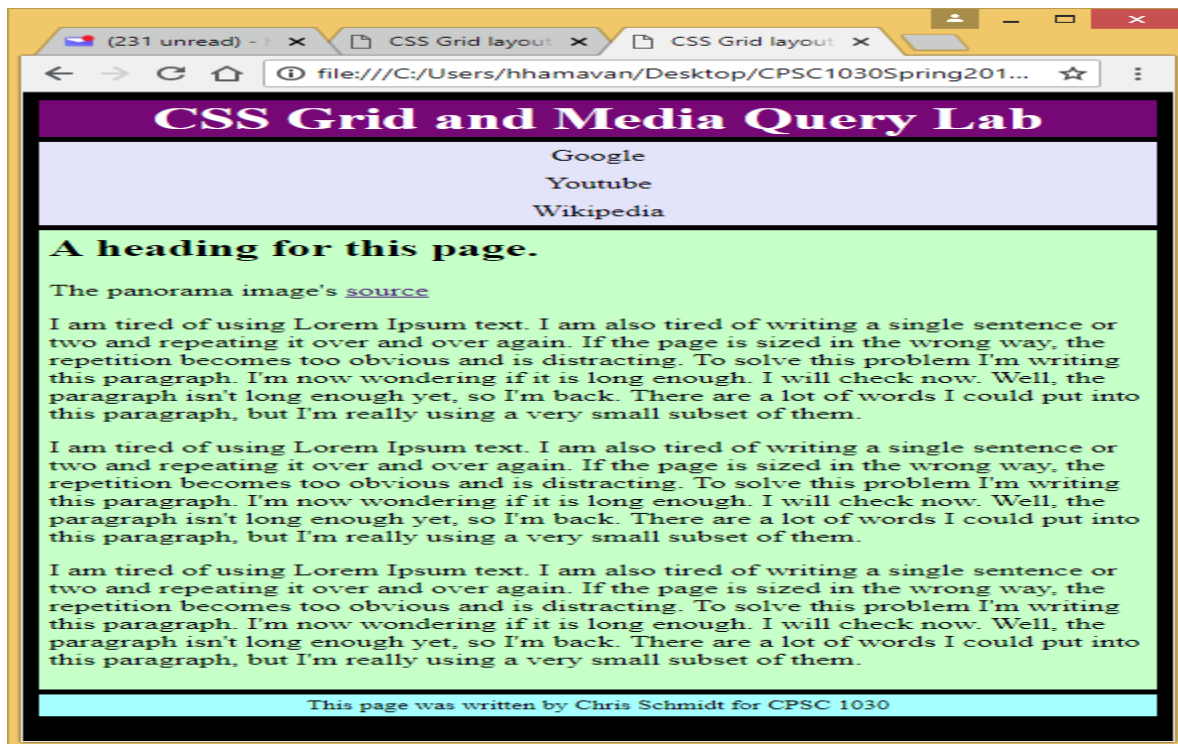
(231 unread) - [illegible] ×
CSS Grid layout ×
CSS Grid layout ×

file:///C:/Users/hhamavan/Desktop/CPSC1030Spring201...

CSS Grid and Media Query Lab

Google
Youtube
Wikipedia

A heading for this page.

The panorama image's source

I am tired of using Lorem Ipsum text. I am also tired of writing a single sentence or two and repeating it over and over again. If the page is sized in the wrong way, the repetition becomes too obvious and is distracting. To solve this problem I'm writing this paragraph. I'm now wondering if it is long enough. I will check now. Well, the paragraph isn't long enough yet, so I'm back. There are a lot of words I could put into this paragraph, but I'm really using a very small subset of them.

I am tired of using Lorem Ipsum text. I am also tired of writing a single sentence or two and repeating it over and over again. If the page is sized in the wrong way, the repetition becomes too obvious and is distracting. To solve this problem I'm writing this paragraph. I'm now wondering if it is long enough. I will check now. Well, the paragraph isn't long enough yet, so I'm back. There are a lot of words I could put into this paragraph, but I'm really using a very small subset of them.

I am tired of using Lorem Ipsum text. I am also tired of writing a single sentence or two and repeating it over and over again. If the page is sized in the wrong way, the repetition becomes too obvious and is distracting. To solve this problem I'm writing this paragraph. I'm now wondering if it is long enough. I will check now. Well, the paragraph isn't long enough yet, so I'm back. There are a lot of words I could put into this paragraph, but I'm really using a very small subset of them.

This page was written by Chris Schmidt for CPSC 1030